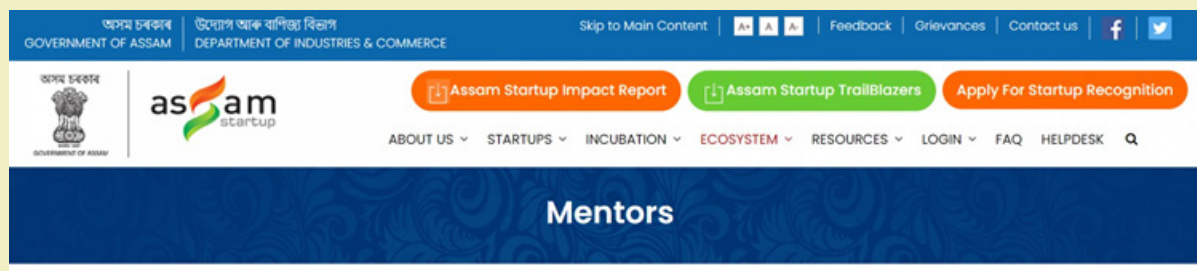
অসম চৰকাৰ
GOVERNMENT OF ASSAM
উদ্যোগ আৰু বাণিজ্য বিভাগ
DEPARTMENT OF INDUSTRIES & COMMERCE

Skip to Main Content | A+ A A- | Feedback | Grievances | Contact us

অসম চৰকাৰ
GOVERNMENT OF ASSAM

assam startup

Assam Startup Impact Report
Assam Startup TrailBlazers
Apply For Startup Recognition

ABOUT US STARTUPS INCUBATION ECOSYSTEM RESOURCES LOGIN FAQ HELPDESK

Mentors